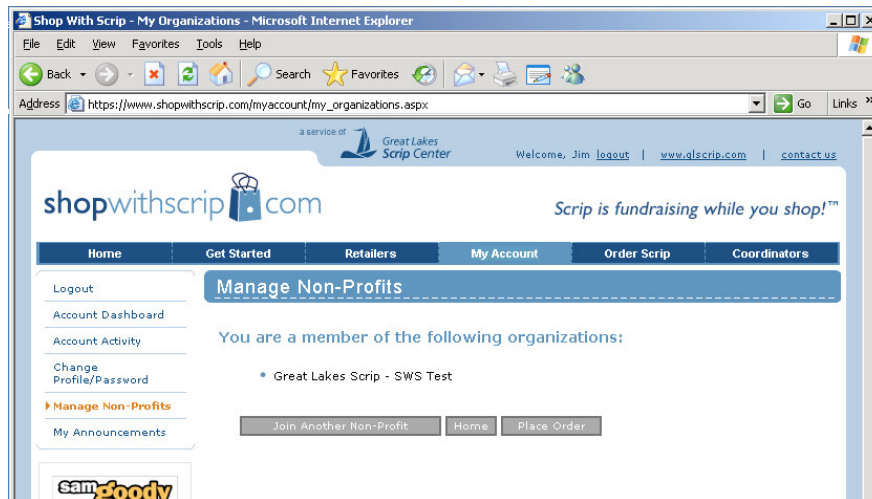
Shop With Scrip - My Organizations - Microsoft Internet Explorer

File Edit View Favorites Tools Help

Back Search Favorites

Address https://www.shopwithscrip.com/myaccount/my_organizations.aspx Go Links

a service of Great Lakes Scrip Center

Welcome, Jim logout | www.glscrip.com | contact us

shopwithscrip com

Scrip is fundraising while you shop!™

Home | Get Started | Retailers | My Account | Order Scrip | Coordinators

Logout
Account Dashboard
Account Activity
Change Profile/Password
Manage Non-Profits
My Announcements

Manage Non-Profits

You are a member of the following organizations:

• Great Lakes Scrip - SWS Test

Join Another Non-Profit | Home | Place Order

sam goody